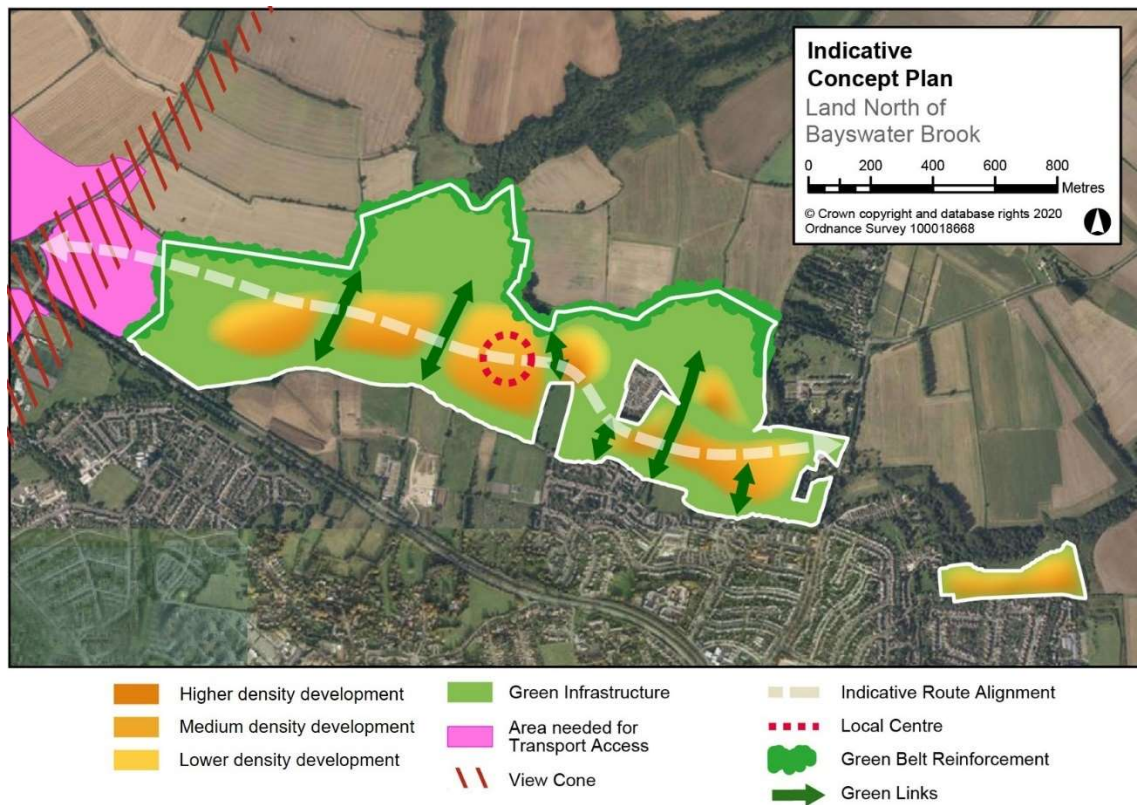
Indicative Concept Plan
Land North of Bayswater Brook

0 200 400 600 800
Metres

© Crown copyright and database rights 2020 Ordnance Survey 100018668

Higher density development
Medium density development
Lower density development

Green Infrastructure
Area needed for Transport Access
View Cone

Indicative Route Alignment
Local Centre
Green Belt Reinforcement
Green Links